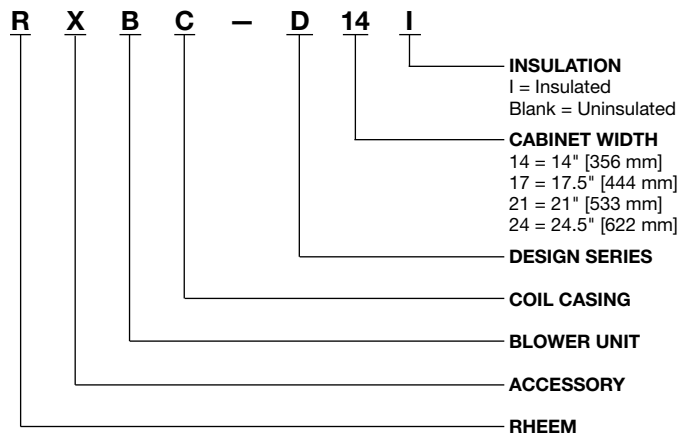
R X B C – D 14 I

INSULATION
I = Insulated
Blank = Uninsulated

CABINET WIDTH
14 = 14" [356 mm]
17 = 17.5" [444 mm]
21 = 21" [533 mm]
24 = 24.5" [622 mm]

DESIGN SERIES

COIL CASING

BLOWER UNIT

ACCESSORY

RHEEM